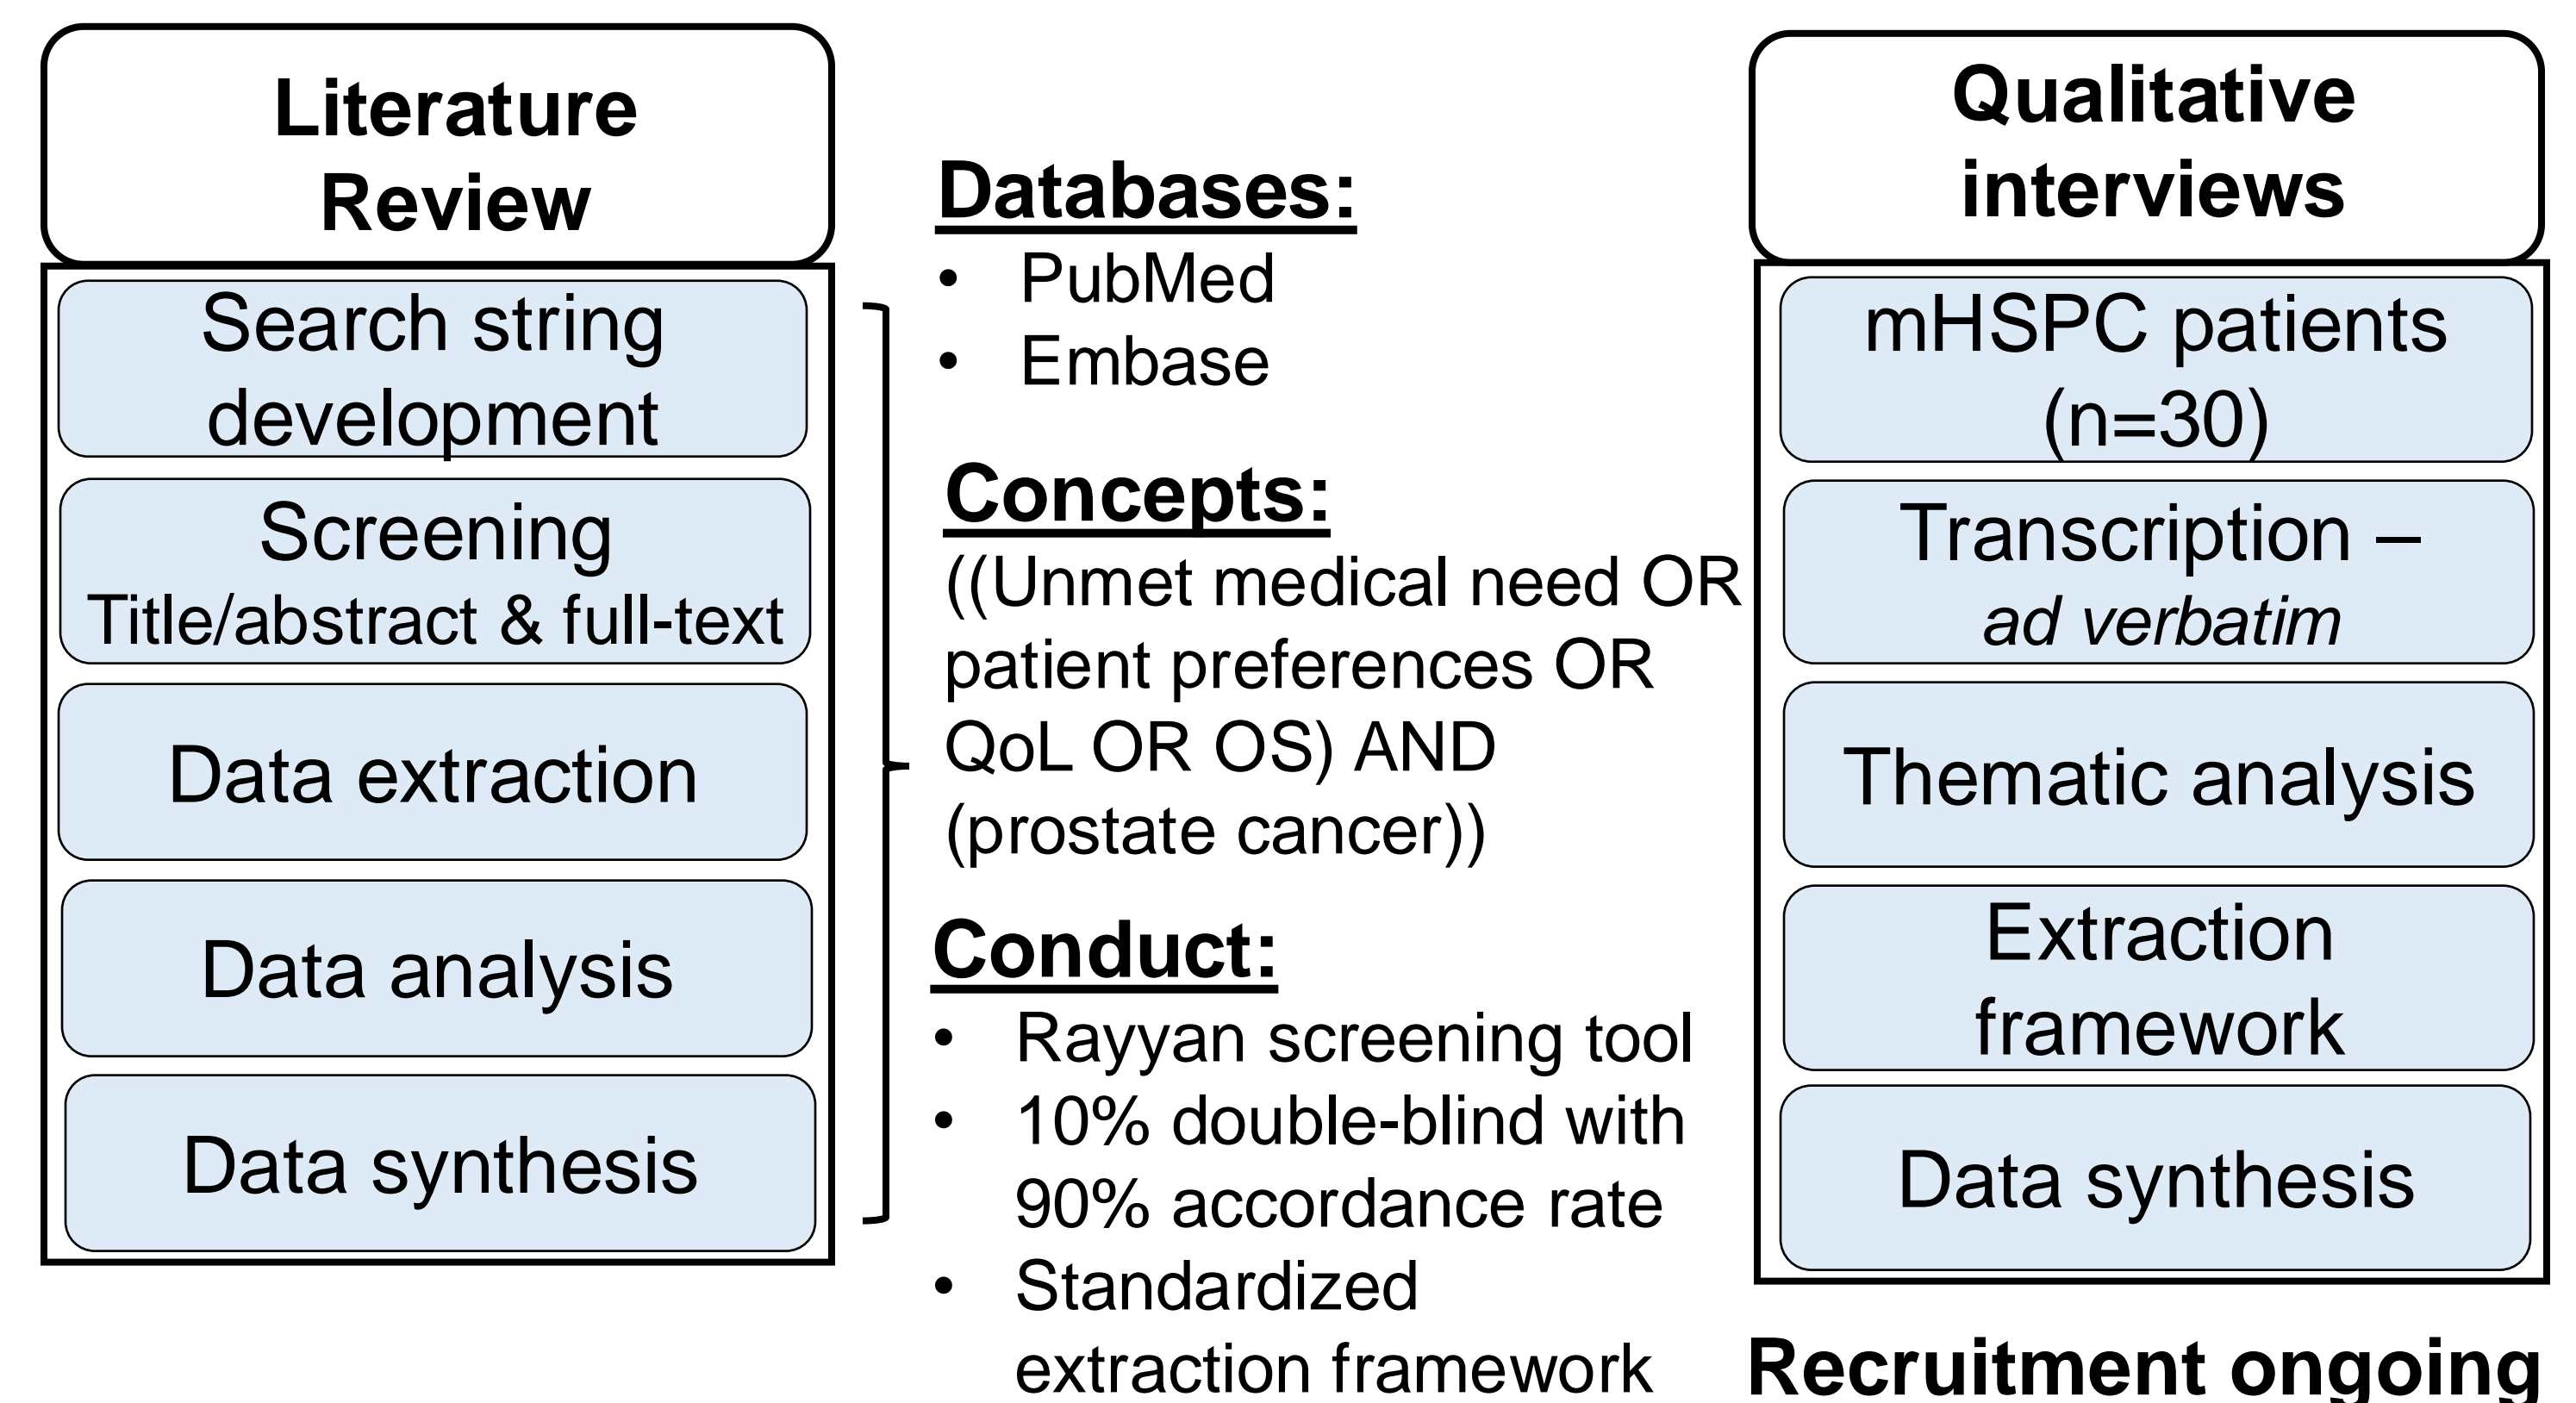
Literature Review

Search string development

Screening
Title/abstract & full-text

Data extraction

Data analysis

Data synthesis

Databases:
• PubMed
• Embase

Concepts:
((Unmet medical need OR patient preferences OR QoL OR OS) AND (prostate cancer))

Conduct:
• Rayyan screening tool
• 10% double-blind with 90% accordance rate
• Standardized extraction framework

Qualitative interviews

mHSPC patients (n=30)

Transcription – *ad verbatim*

Thematic analysis

Extraction framework

Data synthesis

Recruitment ongoing